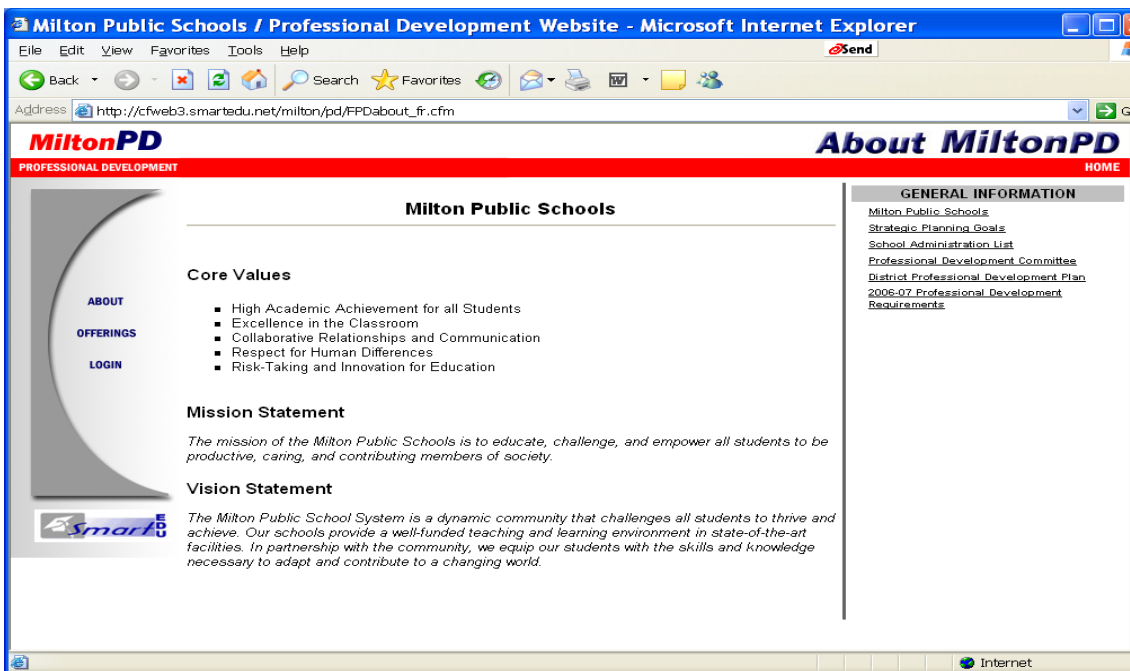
Milton Public Schools / Professional Development Website - Microsoft Internet Explorer

File Edit View Favorites Tools Help

Send

Back Search Favorites

Address http://cfweb3.smartedu.net/milton/pd/FPDabout_fr.cfm

MiltonPD

About MiltonPD

PROFESSIONAL DEVELOPMENT

HOME

ABOUT

OFFERINGS

LOGIN

Smart EDU

Milton Public Schools

Core Values

- High Academic Achievement for all Students
- Excellence in the Classroom
- Collaborative Relationships and Communication
- Respect for Human Differences
- Risk-Taking and Innovation for Education

Mission Statement

The mission of the Milton Public Schools is to educate, challenge, and empower all students to be productive, caring, and contributing members of society.

Vision Statement

The Milton Public School System is a dynamic community that challenges all students to thrive and achieve. Our schools provide a well-funded teaching and learning environment in state-of-the-art facilities. In partnership with the community, we equip our students with the skills and knowledge necessary to adapt and contribute to a changing world.

GENERAL INFORMATION

Milton Public Schools
Strategic Planning Goals
School Administration List
Professional Development Committee
District Professional Development Plan
2006-07 Professional Development Requirements

Internet